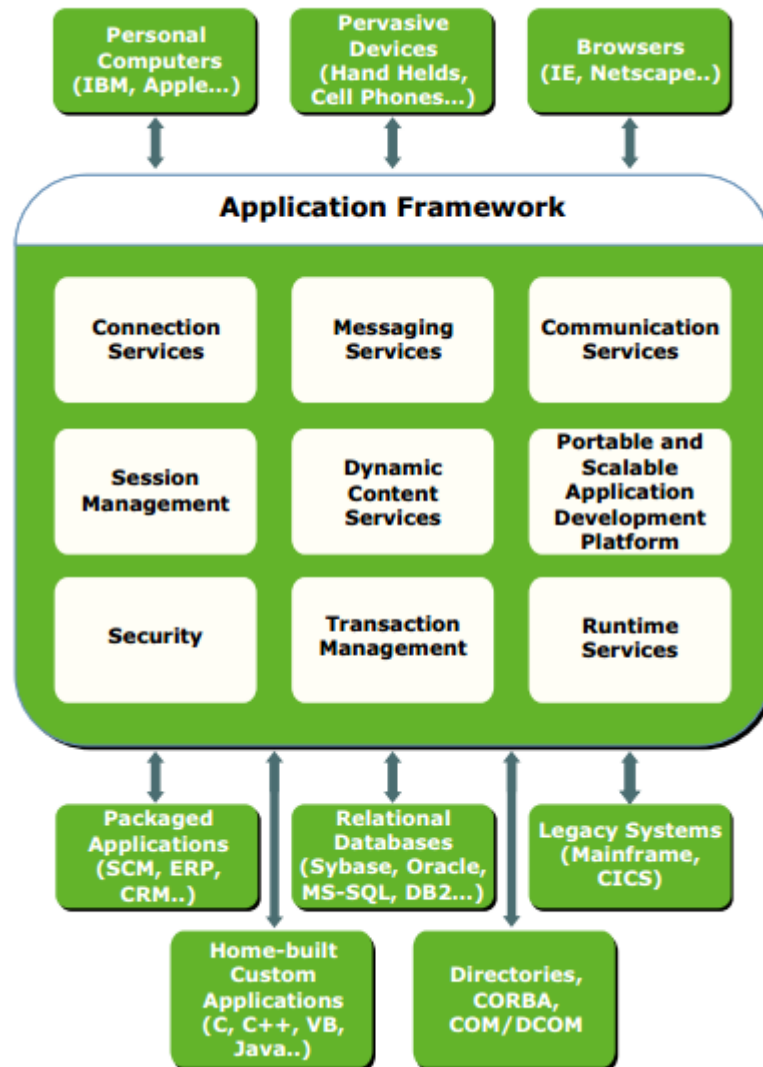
Personal Computers (IBM, Apple...)

Pervasive Devices (Hand Helds, Cell Phones...)

Browsers (IE, Netscape..)

Application Framework

Connection Services

Messaging Services

Communication Services

Session Management

Dynamic Content Services

Portable and Scalable Application Development Platform

Security

Transaction Management

Runtime Services

Packaged Applications (SCM, ERP, CRM..)

Relational Databases (Sybase, Oracle, MS-SQL, DB2...)

Legacy Systems (Mainframe, CICS)

Home-built Custom Applications (C, C++, VB, Java..)

Directories, CORBA, COM/DCOM